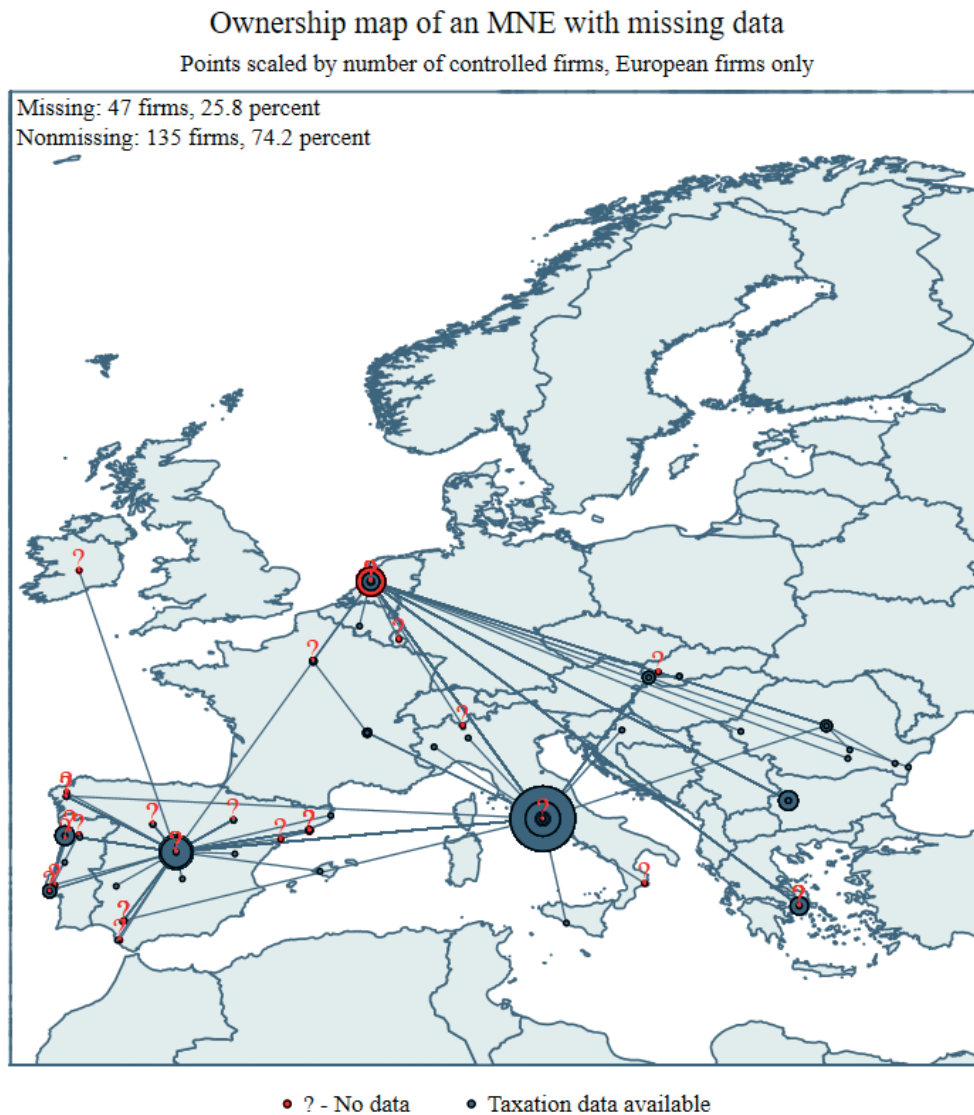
Ownership map of an MNE with missing data
Points scaled by number of controlled firms, European firms only

Missing: 47 firms, 25.8 percent
Nonmissing: 135 firms, 74.2 percent

? ? ? ? ? ? ? ? ? ? ? ? ? ? ? ? ? ? ? ? ?

? - No data
Taxation data available